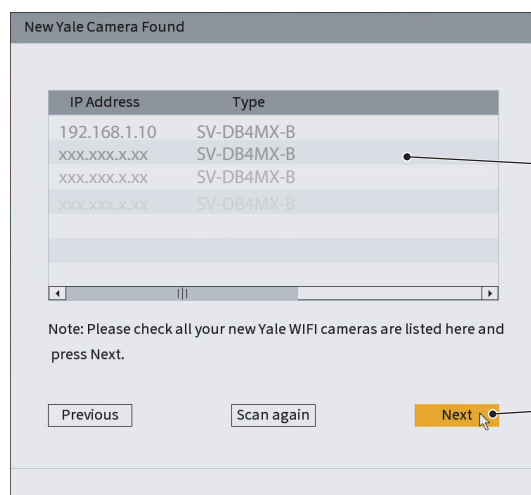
New Yale Camera Found

| IP Address | Type |
|---|---|
| 192.168.1.10 | SV-DB4MX-B |
| xxx.xxx.x.xx | SV-DB4MX-B |
| xxx.xxx.x.xx | SV-DB4MX-B |
| xxx.xxx.x.xx | SV-DB4MX-B |

Note: Please check all your new Yale WIFI cameras are listed here and press Next.

Previous

Scan again

Next